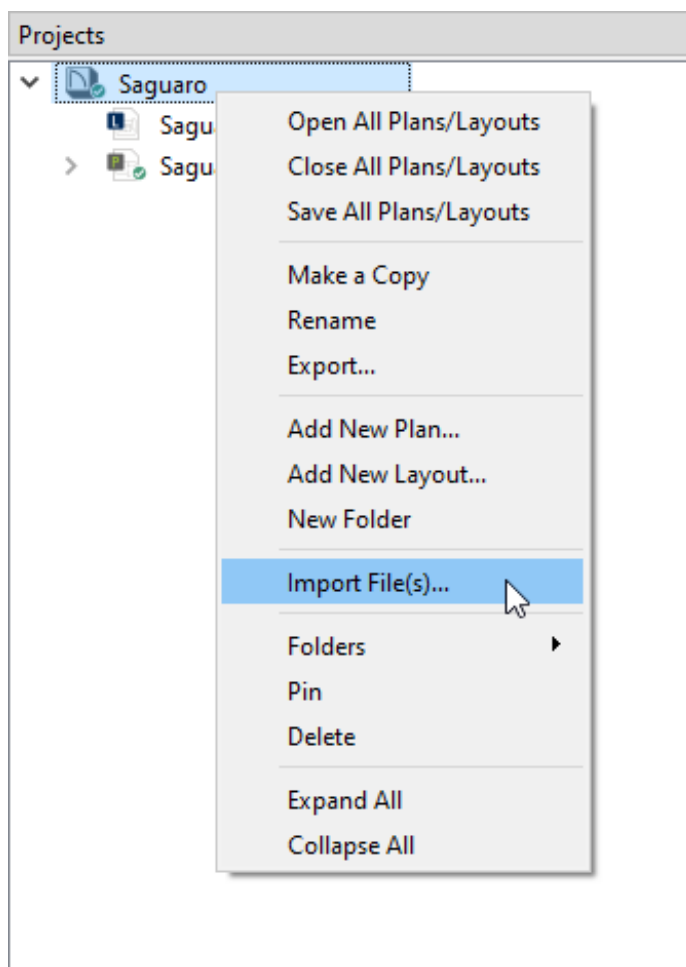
Projects

Saguaro

Sagu

Sagu

Open All Plans/Layouts
Close All Plans/Layouts
Save All Plans/Layouts

Make a Copy
Rename
Export...

Add New Plan...
Add New Layout...
New Folder

Import File(s)...

Folders
Pin
Delete

Expand All
Collapse All